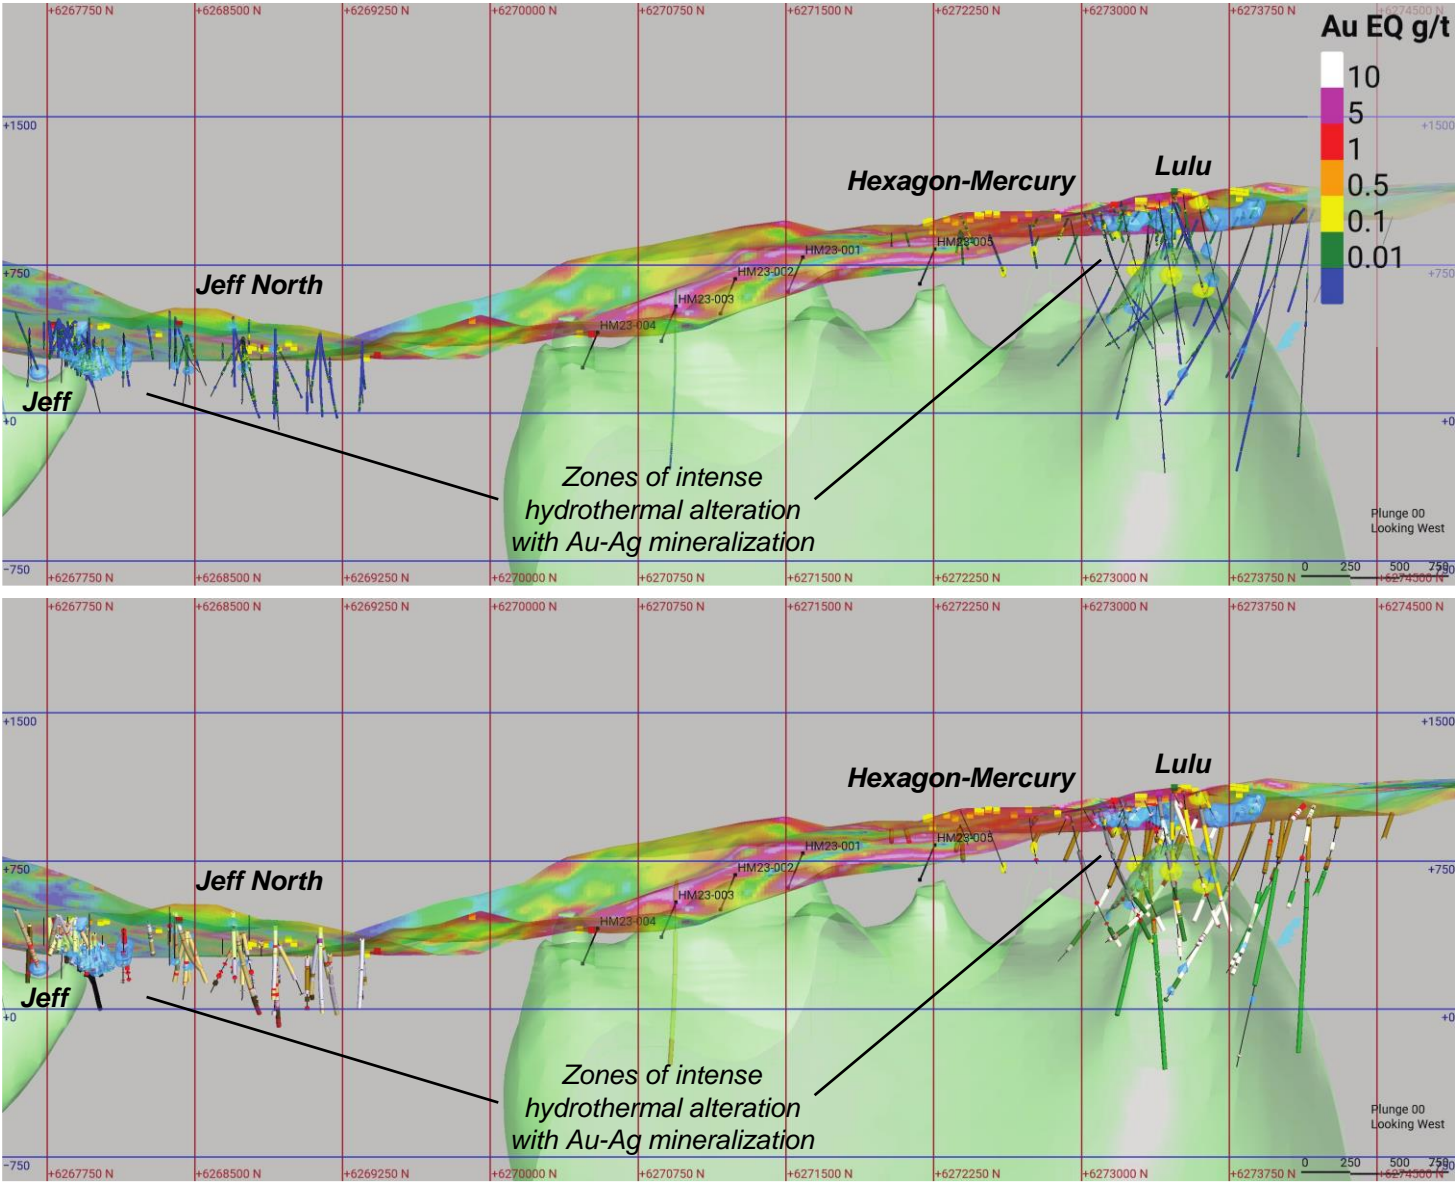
+6267750 N +6268500 N +6269250 N +6270000 N +6270750 N +6271500 N +6272250 N +6273000 N +6273750 N +6274500 N

Au EQ g/t
10
5
1
0.5
0.1
0.01

+1500
+1500

Hexagon-Mercury
Lulu

HM23-001
HM23-005
HM23-002
HM23-003
HM23-004

+750
+750

Jeff North

Jeff

+0
+0

Zones of intense hydrothermal alteration with Au-Ag mineralization

Plunge 00
Looking West

-750
+6267750 N +6268500 N +6269250 N +6270000 N +6270750 N +6271500 N +6272250 N +6273000 N +6273750 N +6274500 N

0 250 500 750

+6267750 N +6268500 N +6269250 N +6270000 N +6270750 N +6271500 N +6272250 N +6273000 N +6273750 N +6274500 N

+1500
+1500

Hexagon-Mercury
Lulu

HM23-001
HM23-005
HM23-002
HM23-003
HM23-004

+750
+750

Jeff North

Jeff

+0
+0

Zones of intense hydrothermal alteration with Au-Ag mineralization

Plunge 00
Looking West

-750
+6267750 N +6268500 N +6269250 N +6270000 N +6270750 N +6271500 N +6272250 N +6273000 N +6273750 N +6274500 N

0 250 500 750